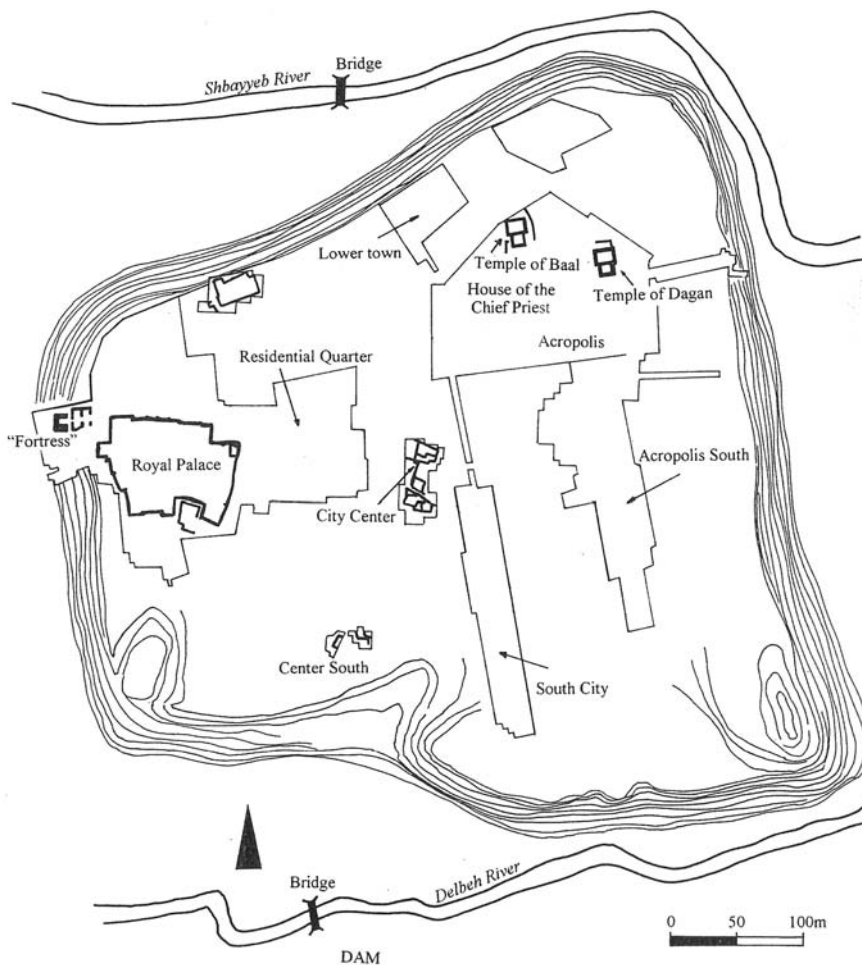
Bridge
Shbayyeb River
Lower town
Temple of Baal
House of the Chief Priest
Temple of Dagan
Acropolis
Residential Quarter
"Fortress"
Royal Palace
City Center
Acropolis South
Center South
South City
Bridge
Delbeh River
DAM
0 50 100m